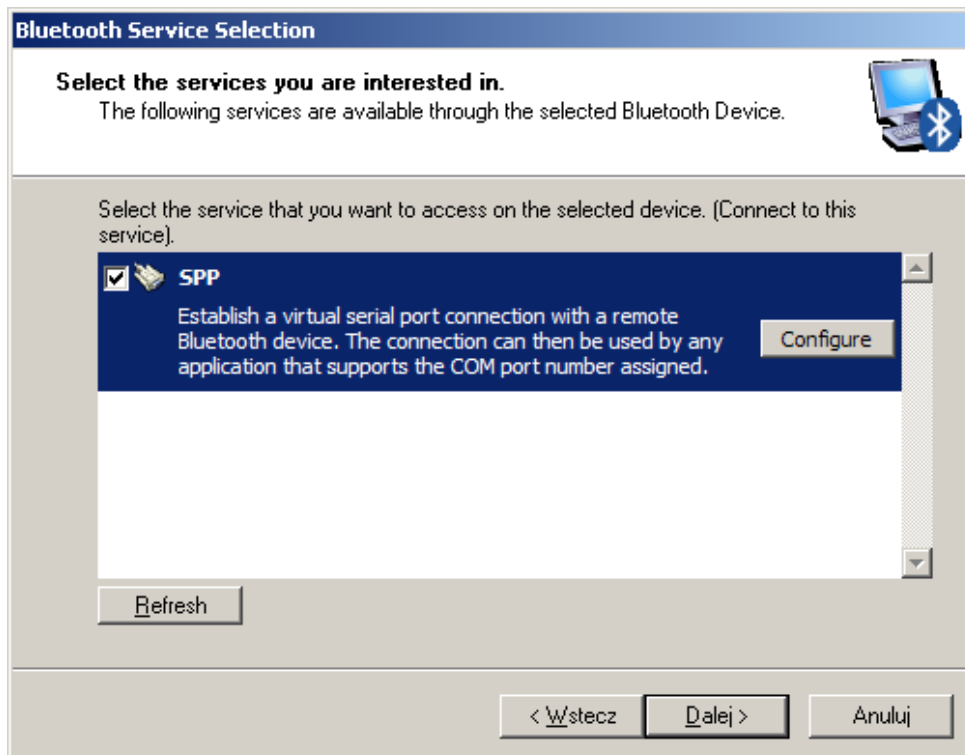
Bluetooth Service Selection

Select the services you are interested in.
The following services are available through the selected Bluetooth Device.

Select the service that you want to access on the selected device. (Connect to this service).

SPP

Establish a virtual serial port connection with a remote Bluetooth device. The connection can then be used by any application that supports the COM port number assigned.

Configure

Refresh

< Wstecz

Dalej >

Anuluj